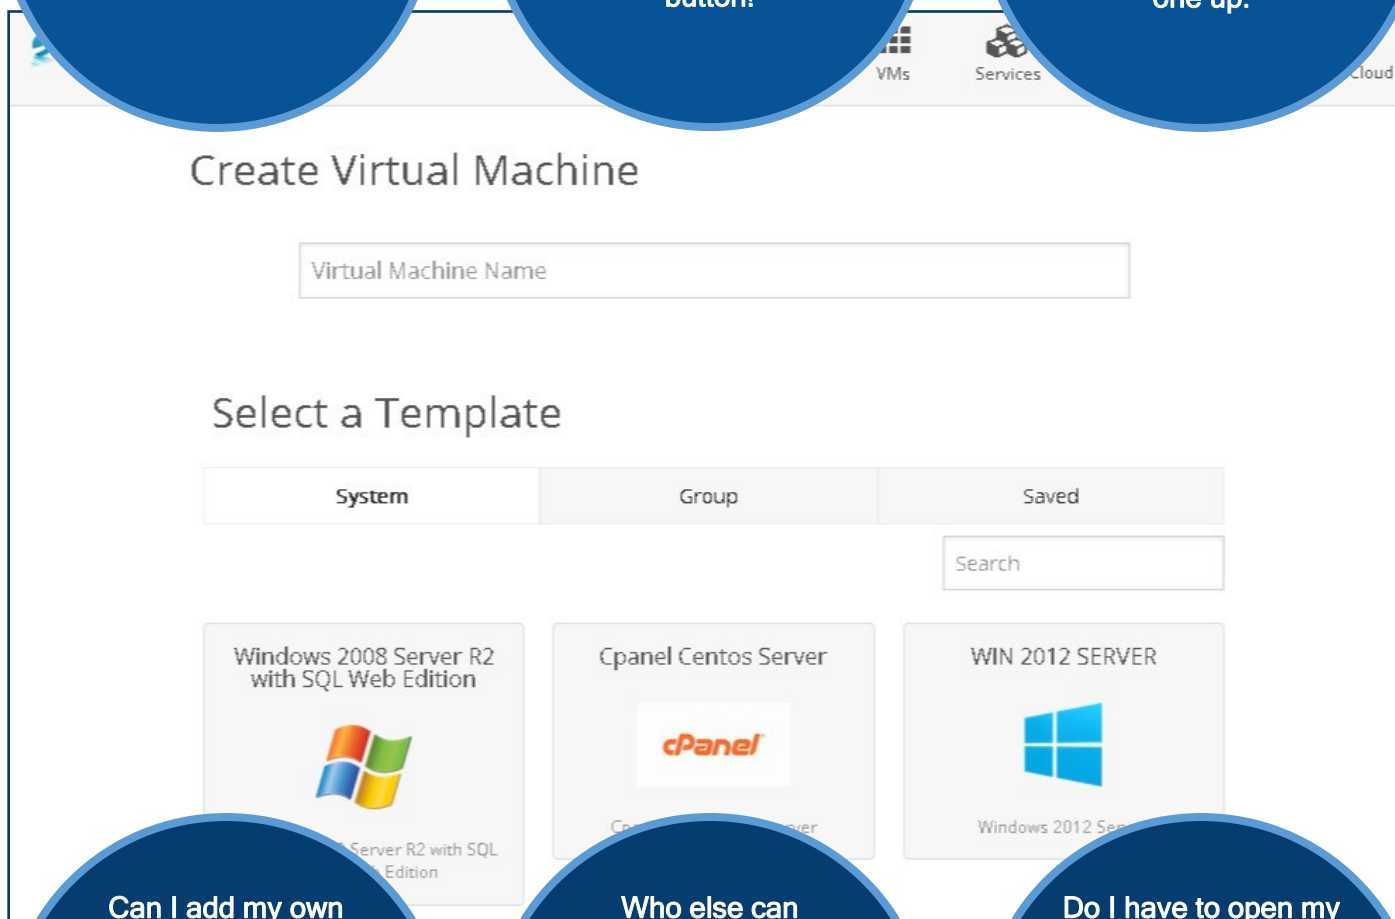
button!

one up.

VMs

Services

Cloud

Create Virtual Machine

Virtual Machine Name

Select a Template

| System | Group | Saved |
|---|---|---|

Search

Windows 2008 Server R2 with SQL Web Edition

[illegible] Server R2 with SQL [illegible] Edition

Cpanel Centos Server

cPanel

Co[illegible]ver

WIN 2012 SERVER

Windows 2012 Se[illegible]

Can I add my own

Who else can

Do I have to open my